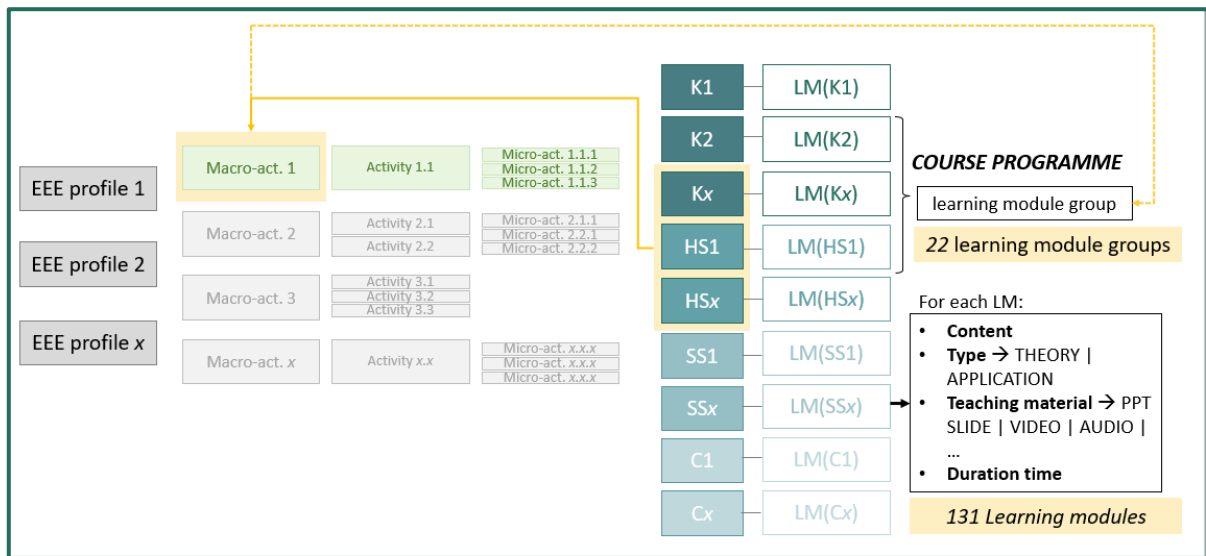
EEE profile 1

EEE profile 2

EEE profile $x$

Macro-act. 1

Activity 1.1

Micro-act. 1.1.1
Micro-act. 1.1.2
Micro-act. 1.1.3

Macro-act. 2

Activity 2.1
Activity 2.2

Micro-act. 2.1.1
Micro-act. 2.2.1
Micro-act. 2.2.2

Macro-act. 3

Activity 3.1
Activity 3.2
Activity 3.3

Macro-act. $x$

Activity $x.x$

Micro-act. $x.x.x$
Micro-act. $x.x.x$
Micro-act. $x.x.x$

K1 | LM(K1)
K2 | LM(K2)
K$x$ | LM(K$x$)
HS1 | LM(HS1)
HS$x$ | LM(HS$x$)
SS1 | LM(SS1)
SS$x$ | LM(SS$x$)
C1 | LM(C1)
C$x$ | LM(C$x$)

COURSE PROGRAMME

learning module group

22 learning module groups

For each LM:
• Content
• Type → THEORY | APPLICATION
• Teaching material → PPT SLIDE | VIDEO | AUDIO | ...
• Duration time

131 Learning modules